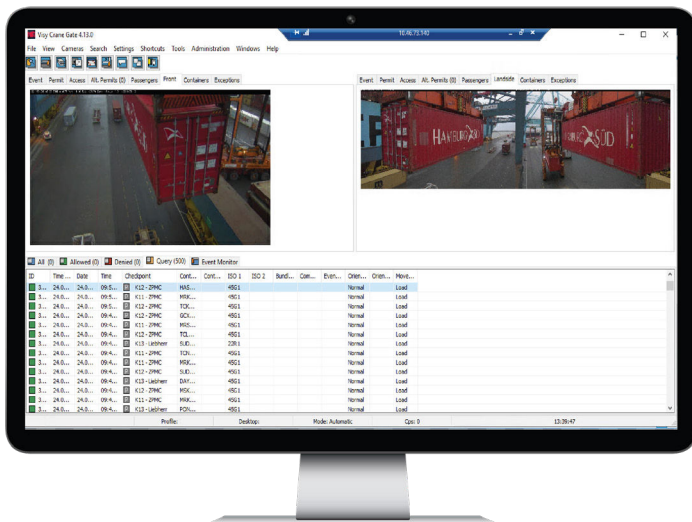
Visy Crane Gate 4.13.0

10.46.73.140

File View Cameras Search Settings Shortcuts Tools Administration Windows Help

Event Permit Access Alt. Permits (0) Passengers Front Containers Exceptions

Event Permit Access Alt. Permits (0) Passengers Landside Containers Exceptions

HAMBURG SÜD

HAMBURG SÜD

All (0) Allowed (0) Denied (0) Query (500) Event Monitor

| ID | Time ... | Date | Time | Checkpoint | Cont... | Cont... | ISO 1 | ISO 2 | Bund... | Com... | Even... | Orien... | Orien... | Move... |
|---|---|---|---|---|---|---|---|---|---|---|---|---|---|---|
| 3... | 24.0... | 24.0... | 09:5... | K12 - ZPMC | HAS... | | 45G1 | | | | | Normal | | Load |
| 3... | 24.0... | 24.0... | 09:5... | K11 - ZPMC | MSK... | | 45G1 | | | | | Normal | | Load |
| 3... | 24.0... | 24.0... | 09:5... | K12 - ZPMC | TCK... | | 45G1 | | | | | Normal | | Load |
| 3... | 24.0... | 24.0... | 09:4... | K12 - ZPMC | GCX... | | 45G1 | | | | | Normal | | Load |
| 3... | 24.0... | 24.0... | 09:4... | K11 - ZPMC | MRS... | | 45G1 | | | | | Normal | | Load |
| 3... | 24.0... | 24.0... | 09:4... | K12 - ZPMC | TCL... | | 45G1 | | | | | Normal | | Load |
| 3... | 24.0... | 24.0... | 09:4... | K13 - Liebherr | SUD... | | 22R1 | | | | | Normal | | Load |
| 3... | 24.0... | 24.0... | 09:4... | K11 - ZPMC | TCN... | | 45G1 | | | | | Normal | | Load |
| 3... | 24.0... | 24.0... | 09:4... | K11 - ZPMC | MRK... | | 45G1 | | | | | Normal | | Load |
| 3... | 24.0... | 24.0... | 09:4... | K12 - ZPMC | SUD... | | 45G1 | | | | | Normal | | Load |
| 3... | 24.0... | 24.0... | 09:4... | K13 - Liebherr | DAY... | | 45G1 | | | | | Normal | | Load |
| 3... | 24.0... | 24.0... | 09:4... | K12 - ZPMC | MSK... | | 45G1 | | | | | Normal | | Load |
| 3... | 24.0... | 24.0... | 09:4... | K11 - ZPMC | MRK... | | 45G1 | | | | | Normal | | Load |
| 3... | 24.0... | 24.0... | 09:4... | K13 - Liebherr | FCN... | | 45G1 | | | | | Normal | | Load |

Profile: Desktop: Mode: Automatic Cps: 0 13:29:47